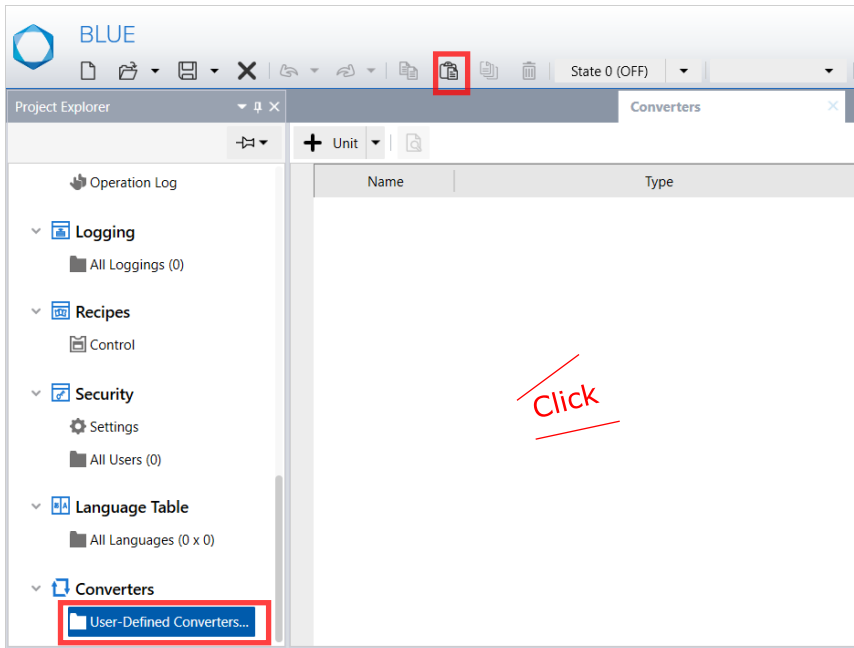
BLUE

State 0 (OFF)

Project Explorer

Converters

Unit

Name

Type

Operation Log

Logging

All Loggings (0)

Recipes

Control

Security

Settings

All Users (0)

Language Table

All Languages (0 x 0)

Converters

User-Defined Converters...

Click